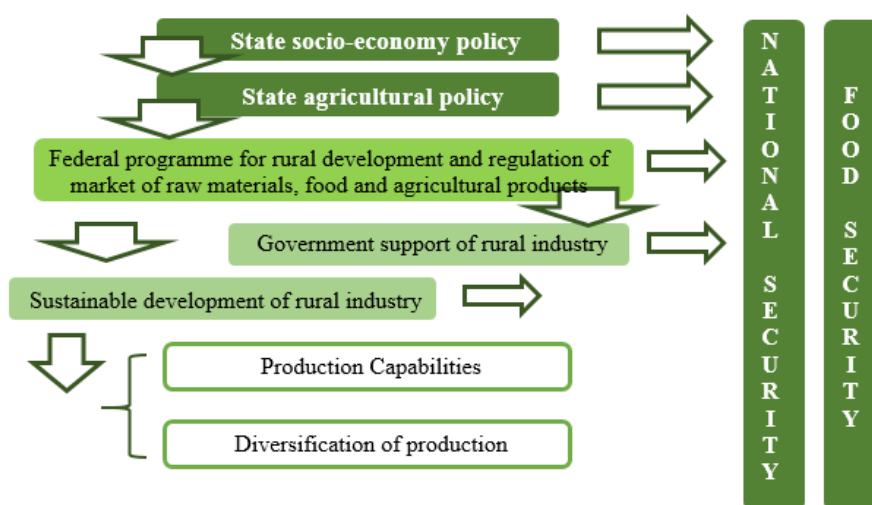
State socio-economy policy

State agricultural policy

Federal programme for rural development and regulation of market of raw materials, food and agricultural products

Government support of rural industry

Sustainable development of rural industry

Production Capabilities

Diversification of production

NATIONAL SECURITY

FOOD SECURITY